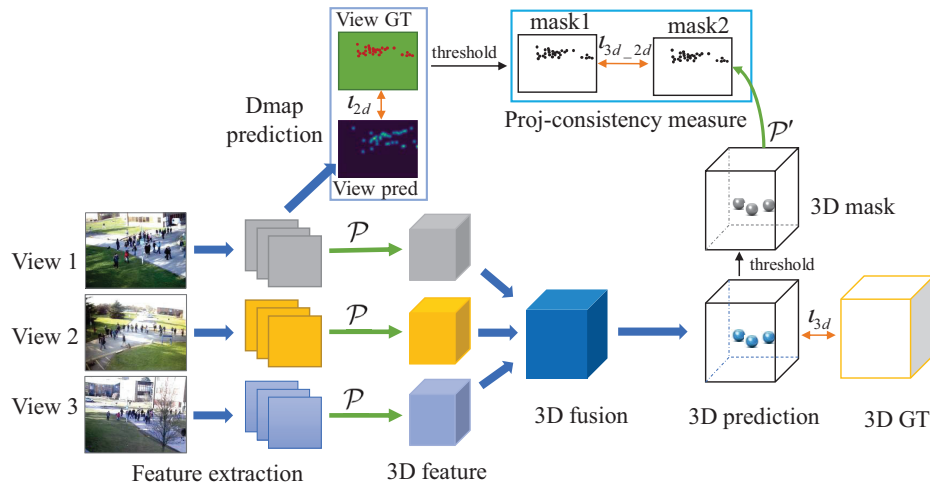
View GT

threshold

mask1

$l_{3d\_2d}$

mask2

Dmap prediction

$l_{2d}$

Proj-consistency measure

$\mathcal{P}'$

View pred

3D mask

View 1

$\mathcal{P}$

threshold

View 2

$\mathcal{P}$

$l_{3d}$

View 3

$\mathcal{P}$

3D fusion

3D prediction

3D GT

Feature extraction

3D feature